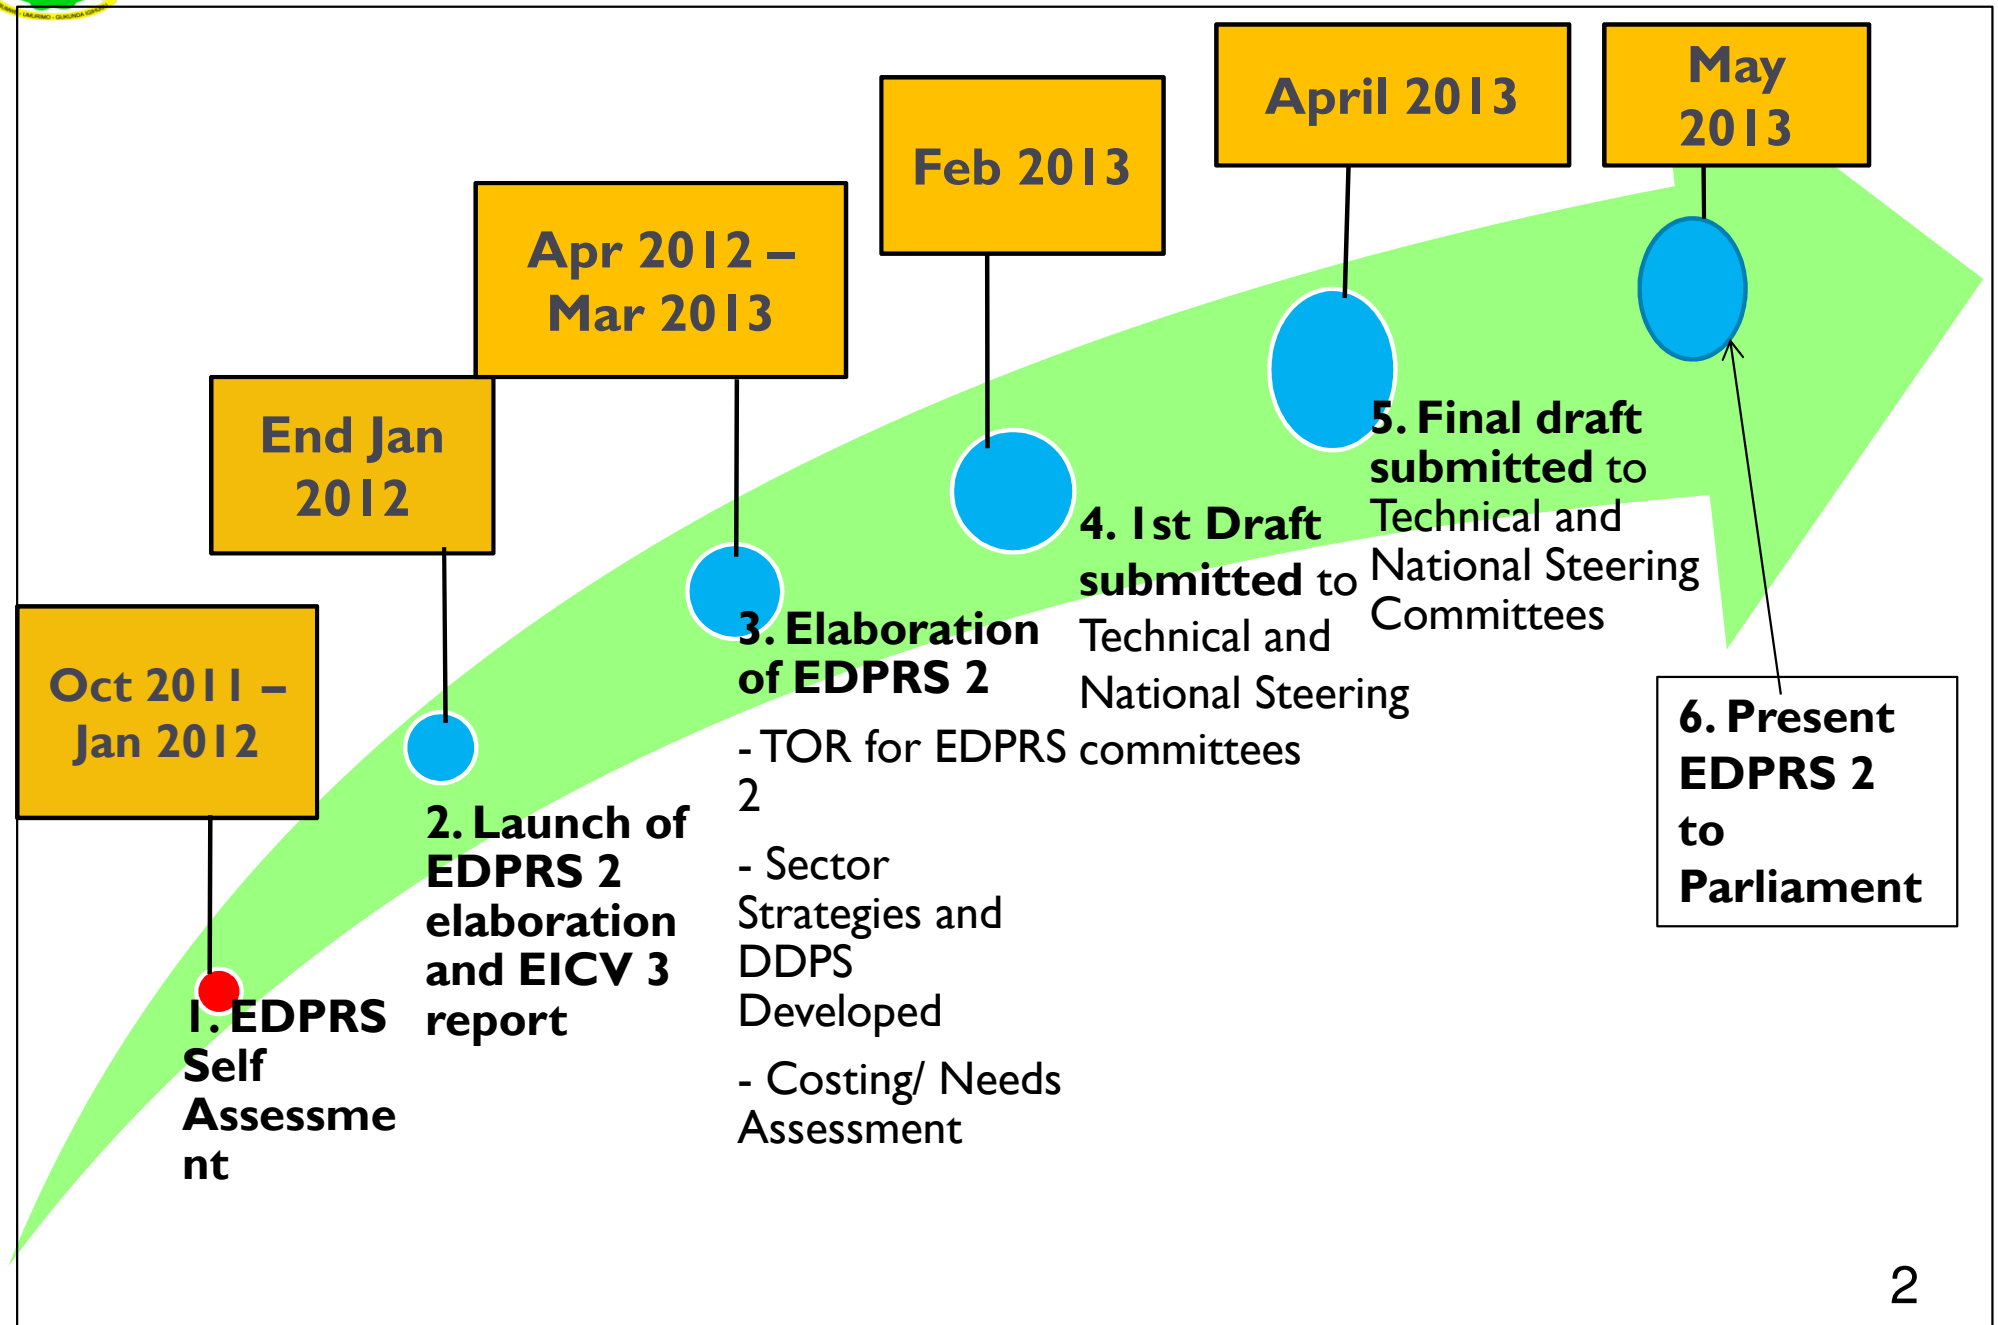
Oct 2011 – Jan 2012

End Jan 2012

Apr 2012 – Mar 2013

Feb 2013

April 2013

May 2013

1. EDPRS Self Assessme nt

2. Launch of EDPRS 2 elaboration and EICV 3 report

3. Elaboration of EDPRS 2

- TOR for EDPRS 2

- Sector Strategies and DDPS Developed

- Costing/ Needs Assessment

4. 1st Draft submitted to Technical and National Steering committees

5. Final draft submitted to Technical and National Steering Committees

6. Present EDPRS 2 to Parliament

2